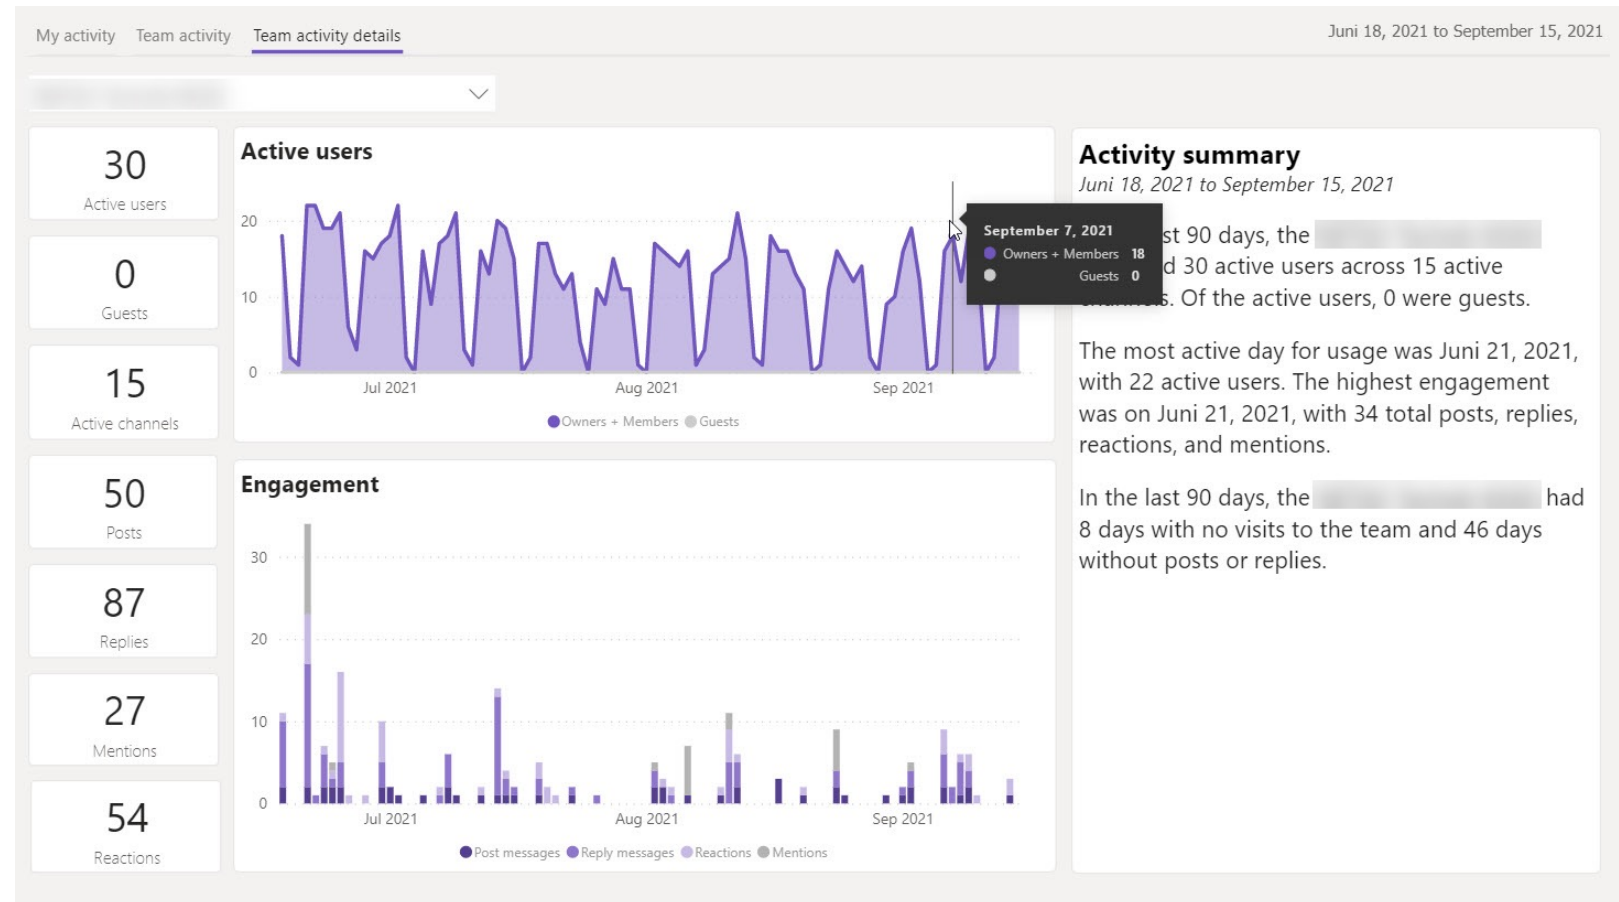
My activity Team activity Team activity details

Juni 18, 2021 to September 15, 2021

30
Active users

0
Guests

15
Active channels

50
Posts

87
Replies

27
Mentions

54
Reactions

Active users

20
10
0

Jul 2021 Aug 2021 Sep 2021

September 7, 2021
Owners + Members 18
Guests 0

Owners + Members Guests

Engagement

30
20
10
0

Jul 2021 Aug 2021 Sep 2021

Post messages Reply messages Reactions Mentions

Activity summary
Juni 18, 2021 to September 15, 2021

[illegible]st 90 days, the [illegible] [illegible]d 30 active users across 15 active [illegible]s. Of the active users, 0 were guests.

The most active day for usage was Juni 21, 2021, with 22 active users. The highest engagement was on Juni 21, 2021, with 34 total posts, replies, reactions, and mentions.

In the last 90 days, the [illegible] had 8 days with no visits to the team and 46 days without posts or replies.